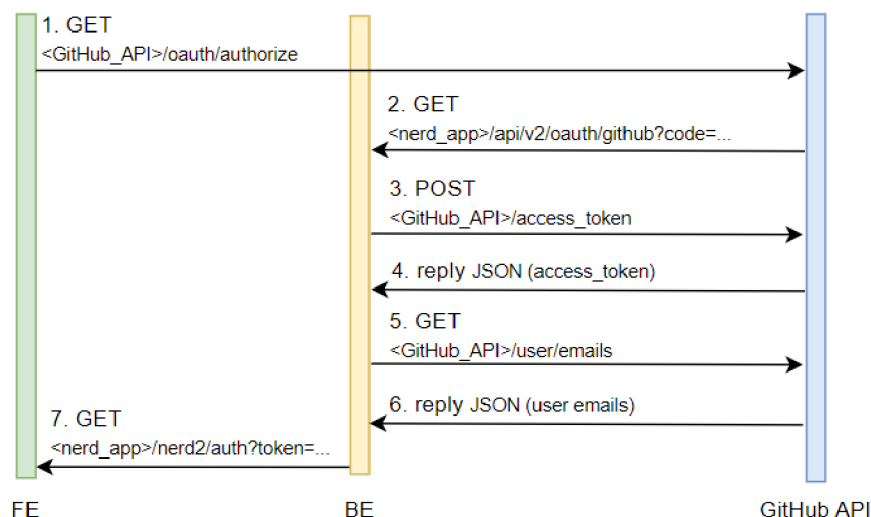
1. GET
<GitHub_API>/oauth/authorize

2. GET
<nerd_app>/api/v2/oauth/github?code=...

3. POST
<GitHub_API>/access_token

4. reply JSON (access_token)

5. GET
<GitHub_API>/user/emails

6. reply JSON (user emails)

7. GET
<nerd_app>/nerd2/auth?token=...

FE

BE

GitHub API